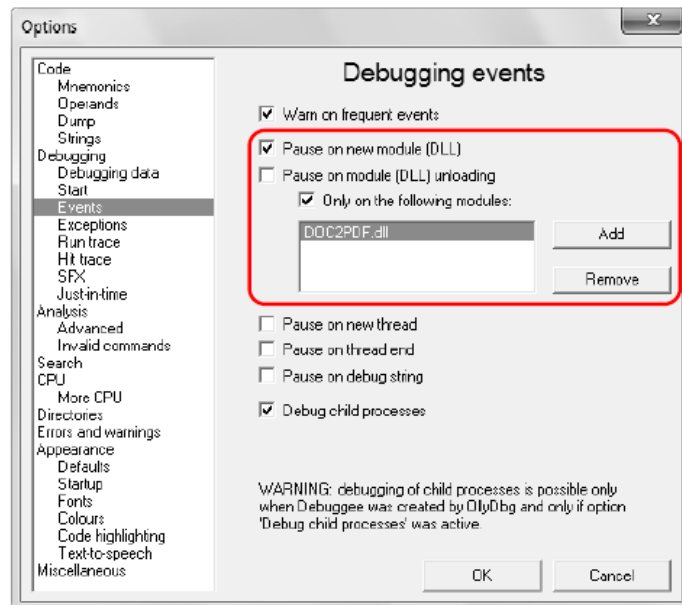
Options

Code
Mnemonics
Operands
Dump
Strings
Debugging
Debugging data
Start
Events
Exceptions
Run trace
Hit trace
SFX
Just-in-time
Analysis
Advanced
Invalid commands
Search
CPU
More CPU
Directories
Errors and warnings
Appearance
Defaults
Startup
Fonts
Colours
Code highlighting
Text-to-speech
Miscellaneous

Debugging events

Warn on frequent events

Pause on new module (DLL)

Pause on module (DLL) unloading

Only on the following modules:

DOC2PDF.dll

Add

Remove

Pause on new thread

Pause on thread end

Pause on debug string

Debug child processes

WARNING: debugging of child processes is possible only when Debuggee was created by OllyDbg and only if option 'Debug child processes' was active.

OK

Cancel